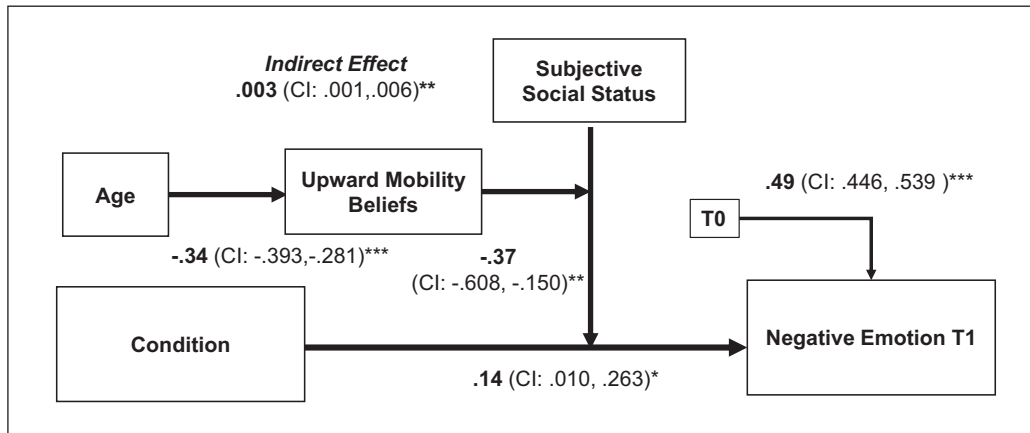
Indirect Effect
.003 (CI: .001,.006)**

Subjective Social Status

Age

Upward Mobility Beliefs

.49 (CI: .446, .539 )***

T0

-.34 (CI: -.393,-.281)***

-.37
(CI: -.608, -.150)**

Condition

Negative Emotion T1

.14 (CI: .010, .263)*